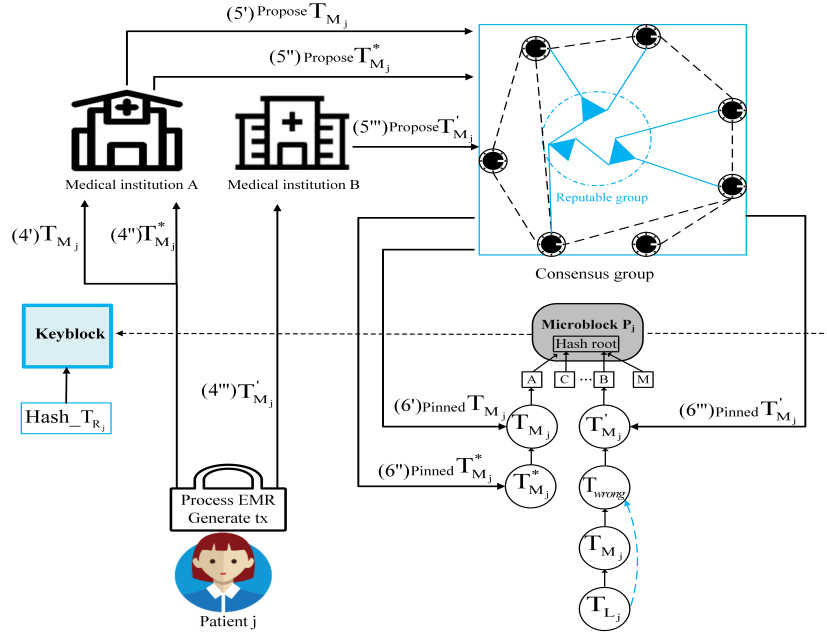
(5') Propose $T_{M_j}$

(5'') Propose $T^*_{M_j}$

(5''') Propose $T'_{M_j}$

Medical institution A

Medical institution B

Reputable group

Consensus group

(4') $T_{M_j}$

(4'') $T^*_{M_j}$

(4''') $T'_{M_j}$

Keyblock

Hash_$T_{R_j}$

Microblock $P_j$

Hash root

A

C

...

B

M

(6') Pinned $T_{M_j}$

(6'') Pinned $T^*_{M_j}$

(6''') Pinned $T'_{M_j}$

$T_{M_j}$

$T^*_{M_j}$

$T'_{M_j}$

$T_{wrong}$

$T_{M_j}$

$T_{L_j}$

Process EMR
Generate tx

Patient j